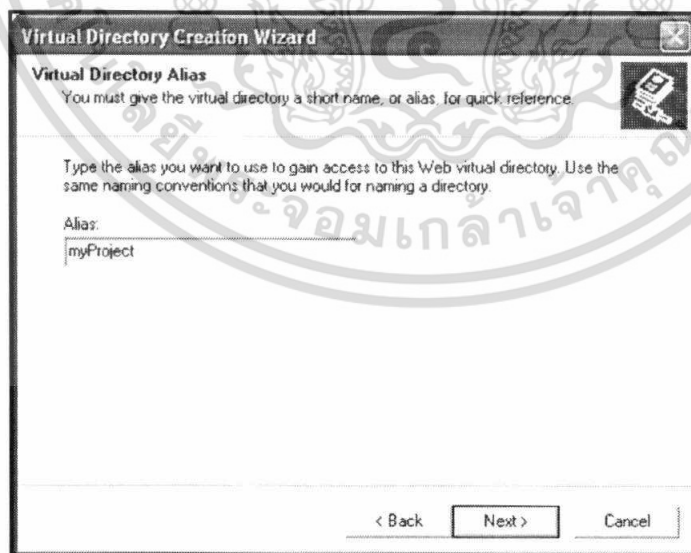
Virtual Directory Creation Wizard

Virtual Directory Alias
You must give the virtual directory a short name, or alias, for quick reference.

Type the alias you want to use to gain access to this Web virtual directory. Use the same naming conventions that you would for naming a directory.

Alias:
myProject

จอมเกล้าเจ้าคุณ

< Back
Next >
Cancel